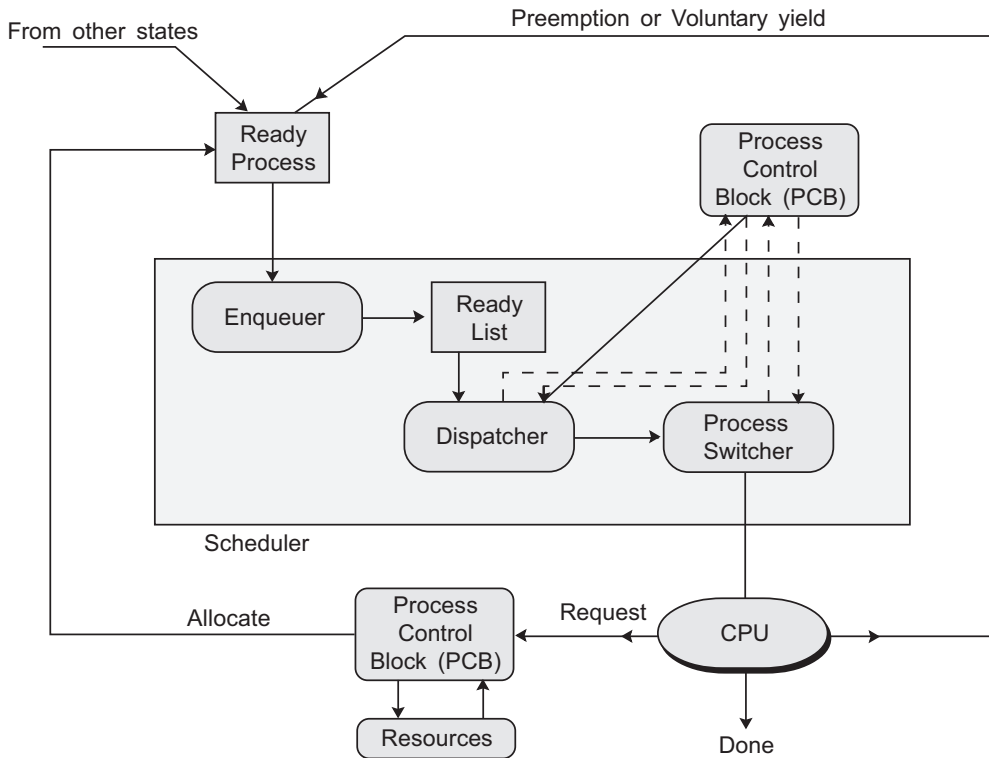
From other states

Preemption or Voluntary yield

Ready Process

Process Control Block (PCB)

Enqueuer

Ready List

Dispatcher

Process Switcher

Scheduler

Allocate

Process Control Block (PCB)

Request

CPU

Resources

Done